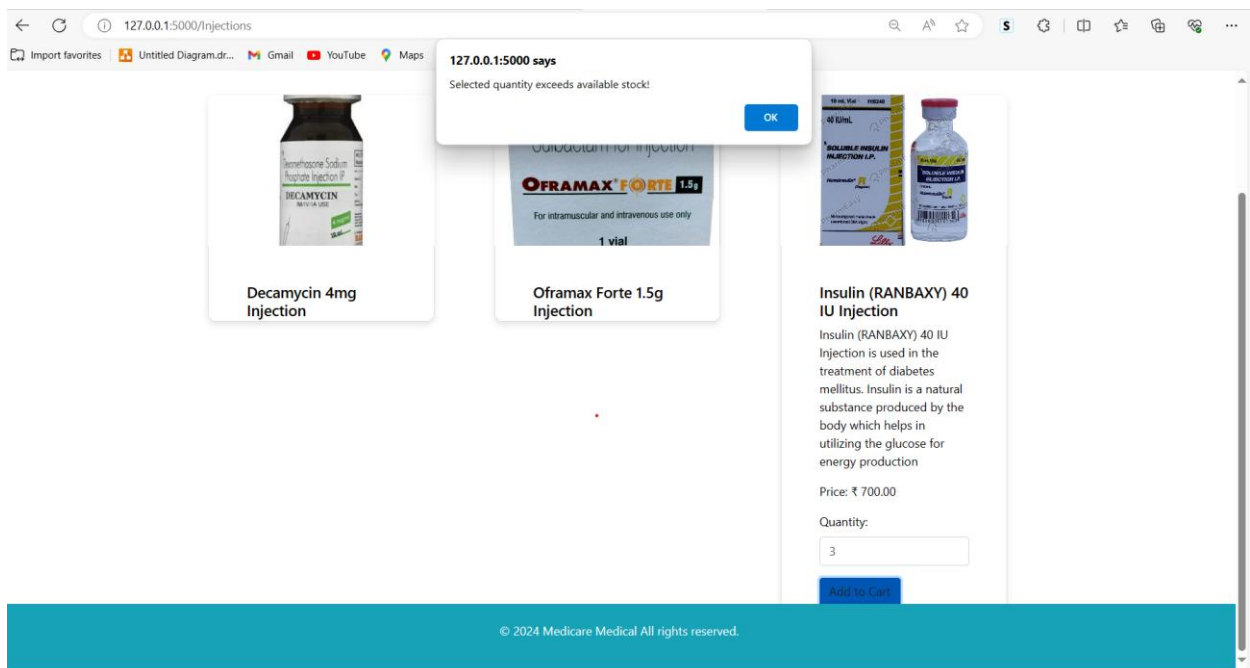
127.0.0.1:5000/Injections

Import favorites | Untitled Diagram.dr... Gmail YouTube Maps

127.0.0.1:5000 says

Selected quantity exceeds available stock!

OK

Dexamethasone Sodium Phosphate Injection IP
DECAMYCIN

Oframax Forte 1.5g
For intramuscular and intravenous use only
1 vial

40 IU/mL
SOLUBLE INSULIN INJECTION I.P.

Decamycin 4mg Injection

Oframax Forte 1.5g Injection

Insulin (RANBAXY) 40 IU Injection

Insulin (RANBAXY) 40 IU Injection is used in the treatment of diabetes mellitus. Insulin is a natural substance produced by the body which helps in utilizing the glucose for energy production

Price: ₹ 700.00

Quantity:

3

Add to Cart

© 2024 Medicare Medical All rights reserved.